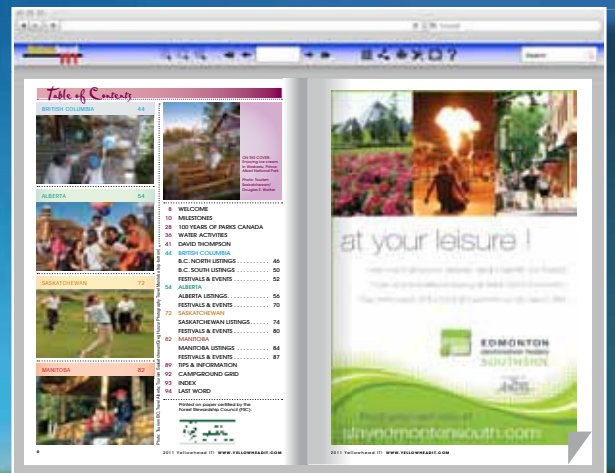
Table of Contents

BRITISH COLUMBIA 44

ALBERTA 54

SASKATCHEWAN 72

MANITOBA 82

ON THE COVER: Enjoying the lake in Waskesiu, Prince Albert National Park

Photo: Tourism Saskatchewan/ Douglas E. Walker

8 WELCOME
10 MILESTONES
28 100 YEARS OF PARKS CANADA
36 WATER ACTIVITIES
41 DAVID THOMPSON
44 BRITISH COLUMBIA
B.C. NORTH LISTINGS . . . . . . . . . 46
B.C. SOUTH LISTINGS . . . . . . . . . 50
FESTIVALS & EVENTS . . . . . . . . . 52
54 ALBERTA
ALBERTA LISTINGS . . . . . . . . . 56
FESTIVALS & EVENTS . . . . . . . . . 70
72 SASKATCHEWAN
SASKATCHEWAN LISTINGS . . . . . . 74
FESTIVALS & EVENTS . . . . . . . . . 80
82 MANITOBA
MANITOBA LISTINGS . . . . . . . . . 84
FESTIVALS & EVENTS . . . . . . . . . 87
89 TIPS & INFORMATION
92 CAMPGROUND GRID
93 INDEX
94 LAST WORD

Printed on paper certified by the Forest Stewardship Council (FSC).

6 2011 Yellowhead IT! WWW.YELLOWHEADIT.COM

at your leisure !

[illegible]

EDMONTON
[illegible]
SOUTHSIDE

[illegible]
stayedmontonsouth.com

2011 Yellowhead IT! WWW.YELLOWHEADIT.COM